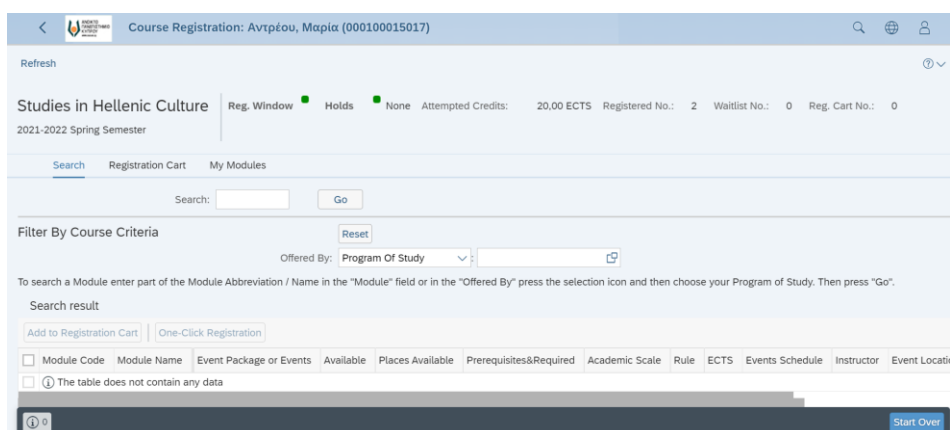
Course Registration: Αντρέου, Μαρία (000100015017)

Refresh

Studies in Hellenic Culture
2021-2022 Spring Semester

Reg. Window Holds None Attempted Credits: 20,00 ECTS Registered No.: 2 Waitlist No.: 0 Reg. Cart No.: 0

Search Registration Cart My Modules

Search: Go

Filter By Course Criteria Reset

Offered By: Program Of Study

To search a Module enter part of the Module Abbreviation / Name in the "Module" field or in the "Offered By" press the selection icon and then choose your Program of Study. Then press "Go".

Search result

Add to Registration Cart One-Click Registration

| Module Code | Module Name | Event Package or Events | Available | Places Available | Prerequisites&Required | Academic Scale | Rule | ECTS | Events Schedule | Instructor | Event Locati |
|---|---|---|---|---|---|---|---|---|---|---|---|
| The table does not contain any data | | | | | | | | | | | |

0

Start Over